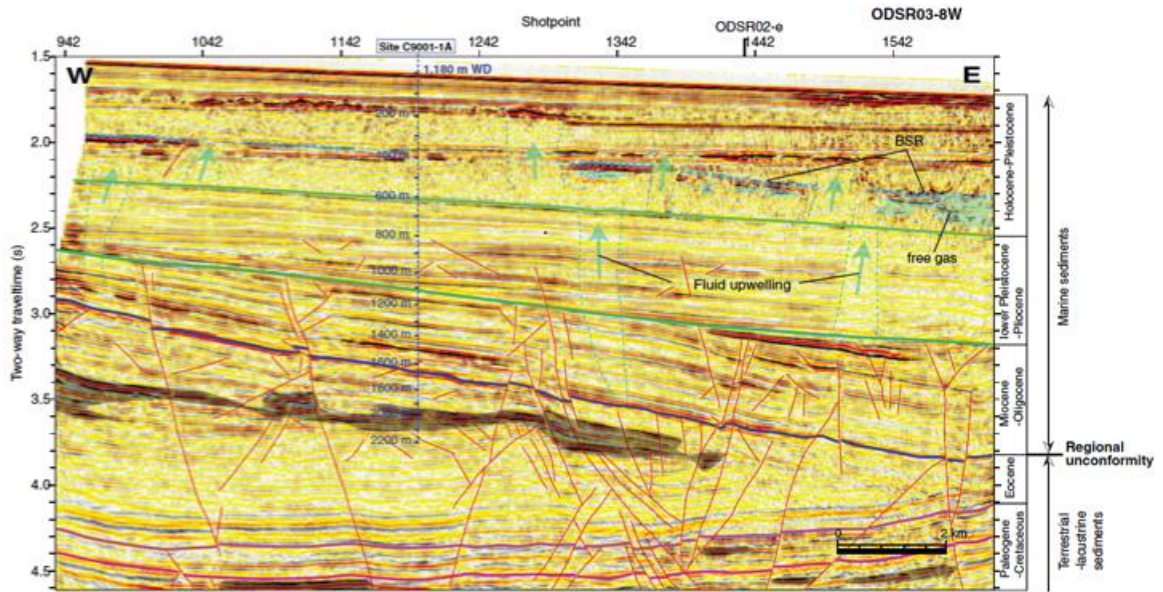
Shotpoint

ODSR02-e

ODSR03-8W

942 1042 1142 Site C9001-1A 1242 1342 1442 1542

1.5
2.0
2.5
3.0
3.5
4.0
4.5

Two-way traveltime (s)

W

E

1,180 m WD

200 m
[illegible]
600 m
800 m
1000 m
1200 m
1400 m
1600 m
1800 m
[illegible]
2200 m

BSR

free gas

Fluid upwelling

0 2 km

Holocene-Pleistocene

lower Pleistocene -Pliocene

Miocene -Oligocene

Eocene

Paleogene -Cretaceous

Marine sediments

Regional unconformity

Terrestrial -lacustrine sediments